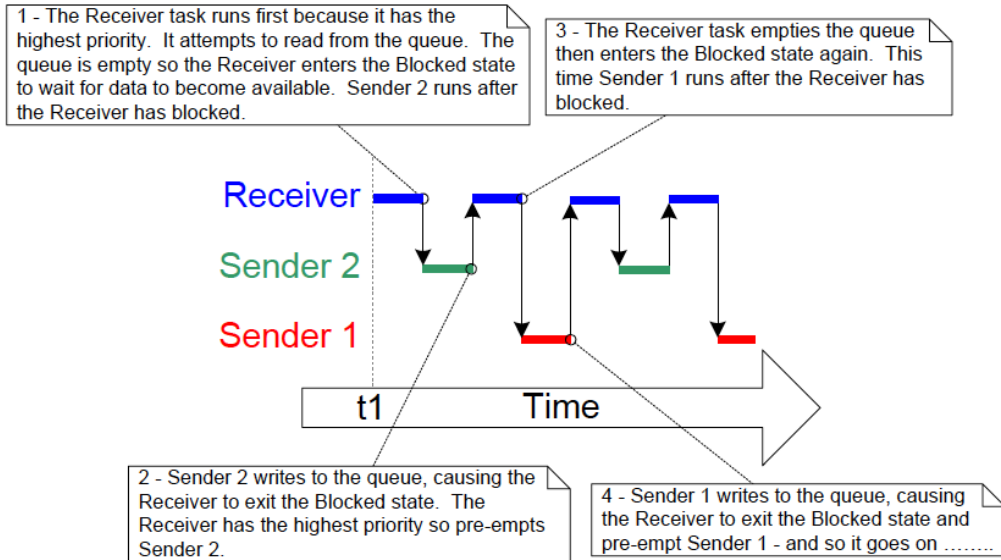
1 - The Receiver task runs first because it has the highest priority. It attempts to read from the queue. The queue is empty so the Receiver enters the Blocked state to wait for data to become available. Sender 2 runs after the Receiver has blocked.

3 - The Receiver task empties the queue then enters the Blocked state again. This time Sender 1 runs after the Receiver has blocked.

Receiver

Sender 2

Sender 1

t1

Time

2 - Sender 2 writes to the queue, causing the Receiver to exit the Blocked state. The Receiver has the highest priority so pre-empts Sender 2.

4 - Sender 1 writes to the queue, causing the Receiver to exit the Blocked state and pre-empt Sender 1 - and so it goes on ……..